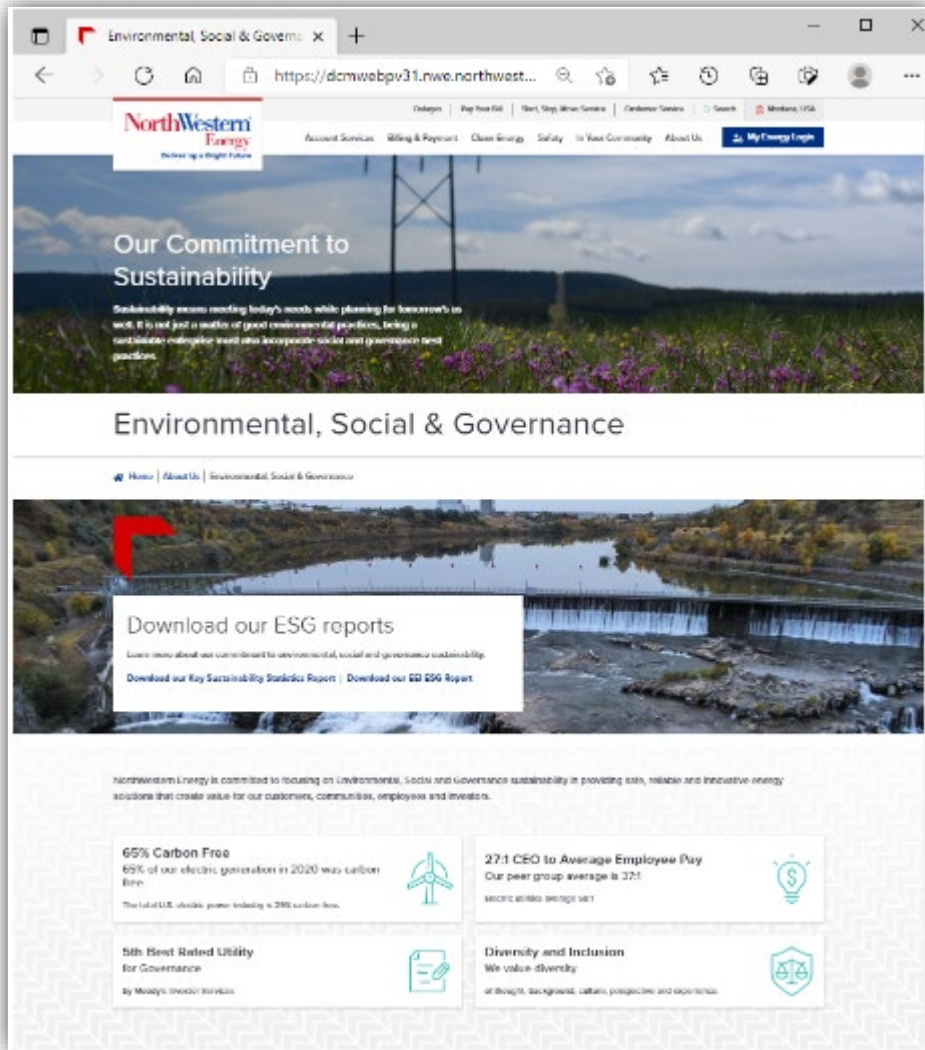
Environmental, Social & Governa ×
https://dcmwebpv31.nwe.northwest...

Outages | Pay Your Bill | Start, Stop, Move Service | Customer Service | Search | Montana, USA

NorthWestern Energy
Delivering a Bright Future

Account Services Billing & Payment Clean Energy Safety In Your Community About Us My Energy Login

Our Commitment to Sustainability

Sustainability means meeting today's needs while planning for tomorrow's as well. It is not just a matter of good environmental practices, being a sustainable enterprise must also incorporate social and governance best practices.

Environmental, Social & Governance

Home | About Us | Environmental, Social & Governance

Download our ESG reports

Learn more about our commitment to environmental, social and governance sustainability.

Download our Key Sustainability Statistics Report | Download our EEI ESG Report

NorthWestern Energy is committed to focusing on Environmental, Social and Governance sustainability in providing safe, reliable and innovative energy solutions that create value for our customers, communities, employees and investors.

65% Carbon Free
65% of our electric generation in 2020 was carbon free.
The total U.S. electric power industry is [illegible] carbon free.

27:1 CEO to Average Employee Pay
Our peer group average is 37:1
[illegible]

5th Best Rated Utility
for Governance
by Moody's Investor Services

Diversity and Inclusion
We value diversity
of thought, background, culture, perspective and experience.